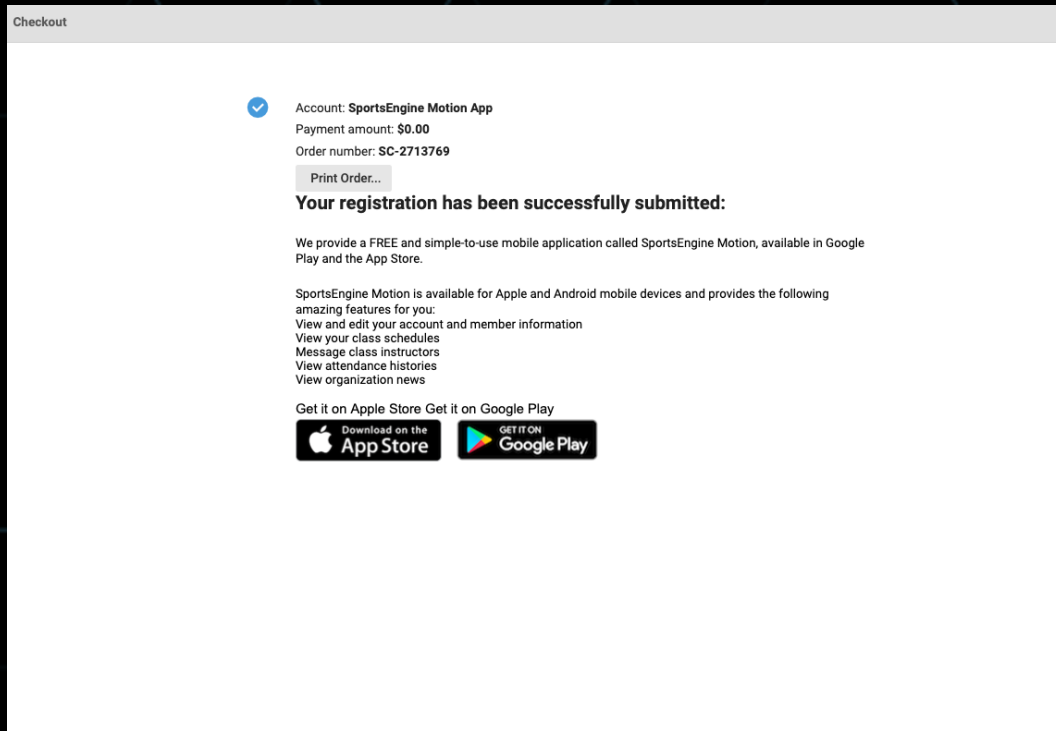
Checkout

Account: **SportsEngine Motion App**
Payment amount: **$0.00**
Order number: **SC-2713769**

Print Order...

Your registration has been successfully submitted:

We provide a FREE and simple-to-use mobile application called SportsEngine Motion, available in Google Play and the App Store.

SportsEngine Motion is available for Apple and Android mobile devices and provides the following amazing features for you:
View and edit your account and member information
View your class schedules
Message class instructors
View attendance histories
View organization news

Get it on Apple Store Get it on Google Play

Download on the App Store

GET IT ON Google Play